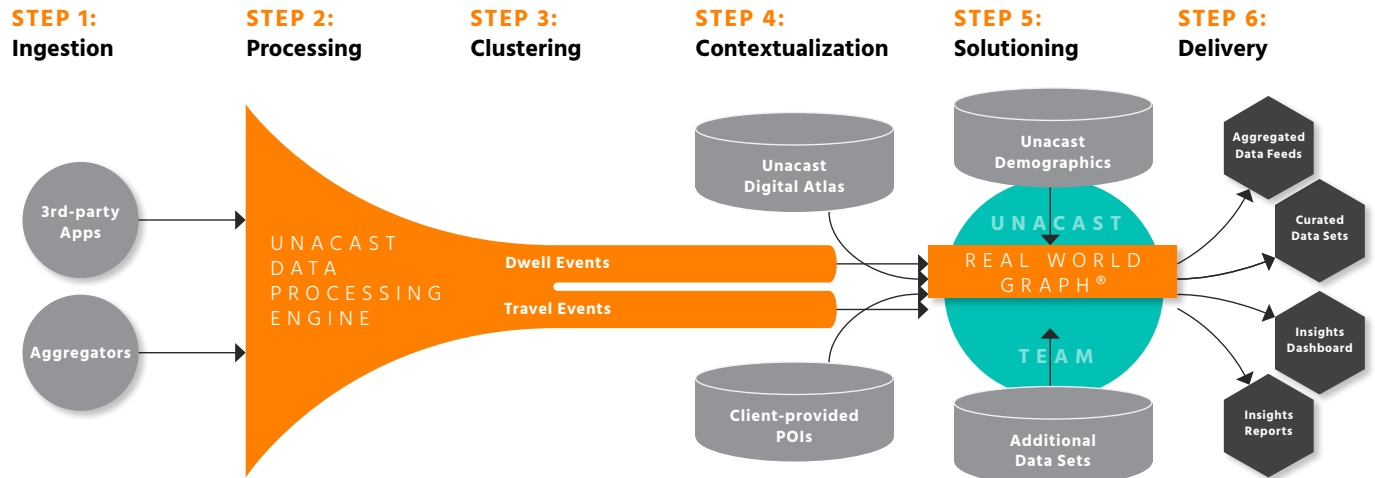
STEP 1:
Ingestion

STEP 2:
Processing

STEP 3:
Clustering

STEP 4:
Contextualization

STEP 5:
Solutioning

STEP 6:
Delivery

3rd-party Apps

Aggregators

UNACAST DATA PROCESSING ENGINE

Dwell Events

Travel Events

Unacast Digital Atlas

Client-provided POIs

Unacast Demographics

UNACAST

REAL WORLD GRAPH®

TEAM

Additional Data Sets

Aggregated Data Feeds

Curated Data Sets

Insights Dashboard

Insights Reports